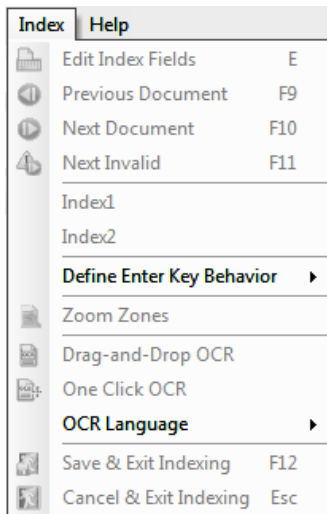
Index Help

Edit Index Fields E
Previous Document F9
Next Document F10
Next Invalid F11
Index1
Index2
Define Enter Key Behavior
Zoom Zones
Drag-and-Drop OCR
One Click OCR
OCR Language
Save & Exit Indexing F12
Cancel & Exit Indexing Esc